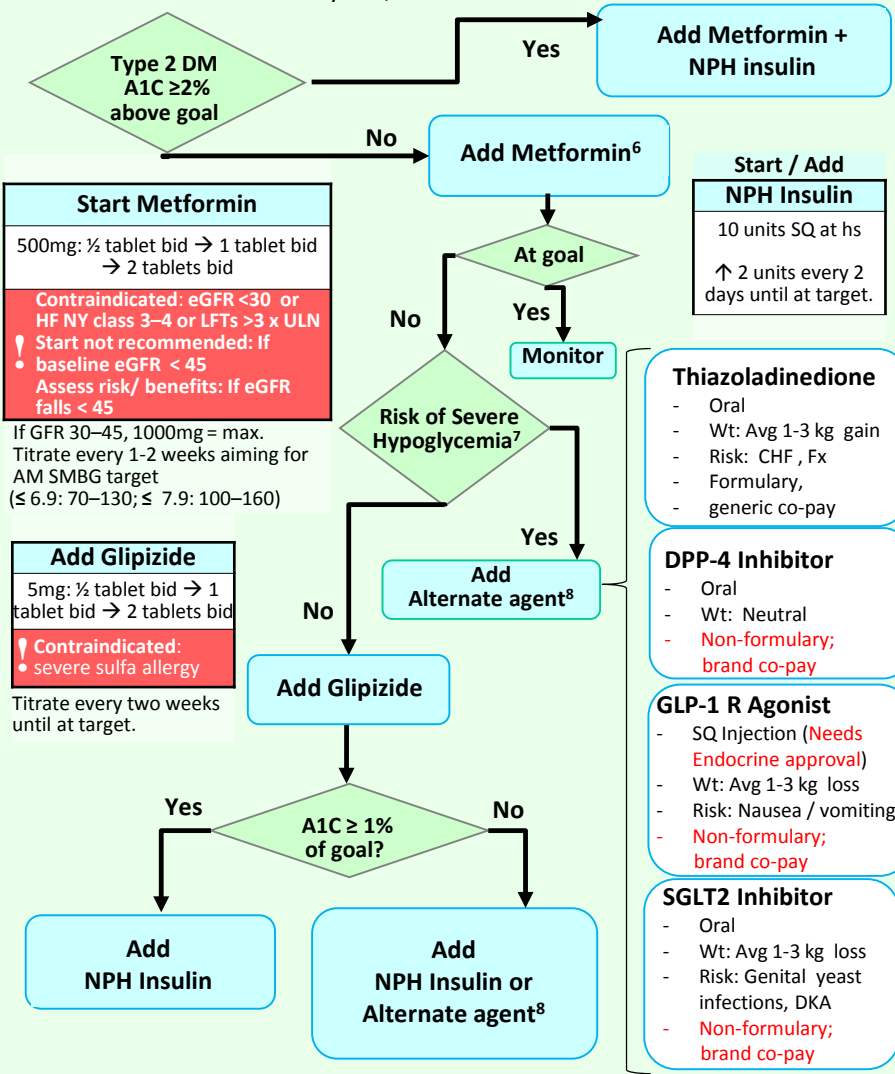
Type 2 DM A1C ≥2% above goal

Yes

Add Metformin + NPH insulin

No

Add Metformin$^{6}$

Start / Add

NPH Insulin

10 units SQ at hs

↑ 2 units every 2 days until at target.

Start Metformin

500mg: ½ tablet bid → 1 tablet bid → 2 tablets bid

Contraindicated: eGFR <30 or HF NY class 3–4 or LFTs >3 x ULN
Start not recommended: If baseline eGFR < 45
Assess risk/ benefits: If eGFR falls < 45

If GFR 30–45, 1000mg = max. Titrate every 1-2 weeks aiming for AM SMBG target (≤ 6.9: 70–130; ≤ 7.9: 100–160)

At goal

No

Yes

Monitor

Risk of Severe Hypoglycemia$^{7}$

Yes

Add Alternate agent$^{8}$

Thiazoladinedione
- Oral
- Wt: Avg 1-3 kg gain
- Risk: CHF , Fx
- Formulary,
- generic co-pay

DPP-4 Inhibitor
- Oral
- Wt: Neutral
- Non-formulary; brand co-pay

GLP-1 R Agonist
- SQ Injection (Needs Endocrine approval)
- Wt: Avg 1-3 kg loss
- Risk: Nausea / vomiting
- Non-formulary; brand co-pay

SGLT2 Inhibitor
- Oral
- Wt: Avg 1-3 kg loss
- Risk: Genital yeast infections, DKA
- Non-formulary; brand co-pay

Add Glipizide

5mg: ½ tablet bid → 1 tablet bid → 2 tablets bid

Contraindicated: severe sulfa allergy

Titrate every two weeks until at target.

No

Add Glipizide

Yes

A1C ≥ 1% of goal?

No

Add NPH Insulin

Add NPH Insulin or Alternate agent$^{8}$